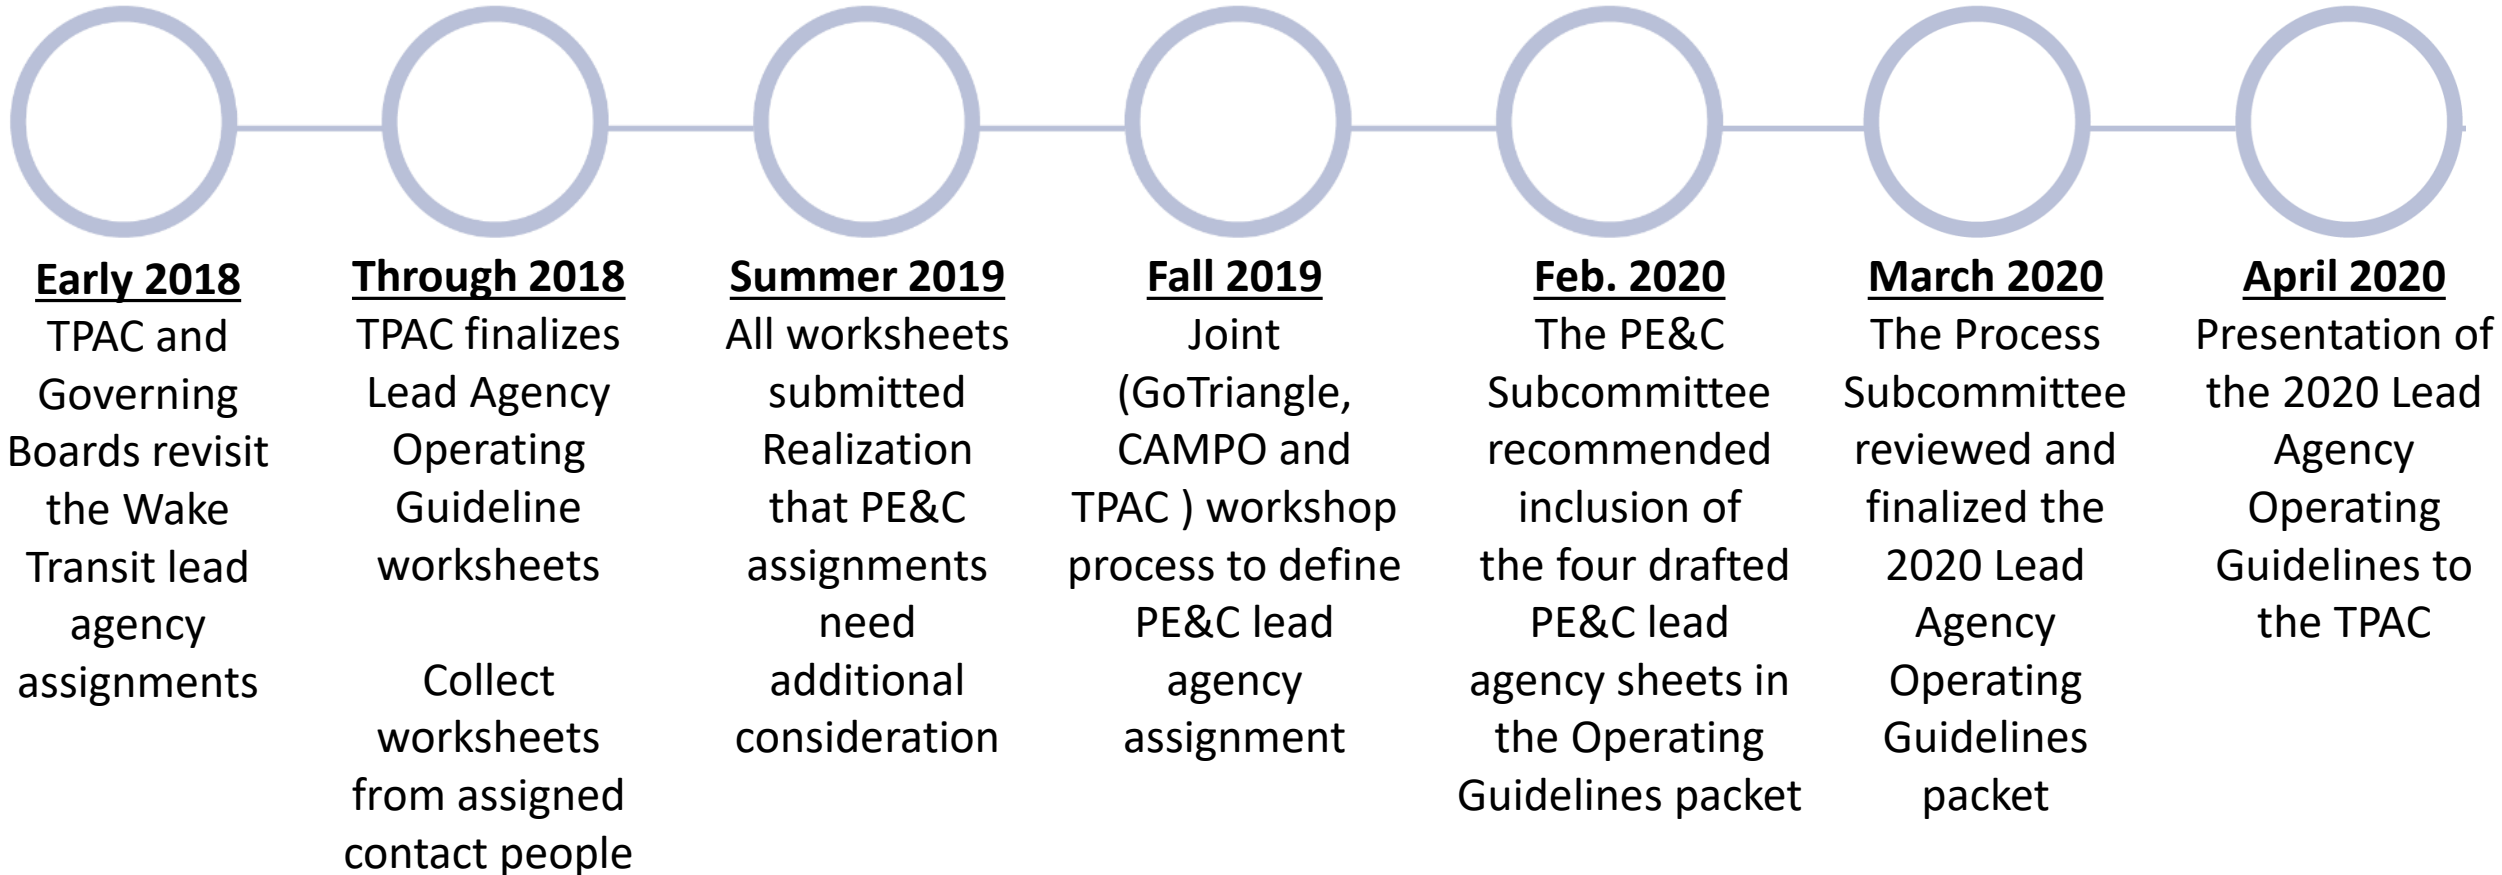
Early 2018
TPAC and Governing Boards revisit the Wake Transit lead agency assignments

Through 2018
TPAC finalizes Lead Agency Operating Guideline worksheets

Collect worksheets from assigned contact people

Summer 2019
All worksheets submitted Realization that PE&C assignments need additional consideration

Fall 2019
Joint (GoTriangle, CAMPO and TPAC ) workshop process to define PE&C lead agency assignment

Feb. 2020
The PE&C Subcommittee recommended inclusion of the four drafted PE&C lead agency sheets in the Operating Guidelines packet

March 2020
The Process Subcommittee reviewed and finalized the 2020 Lead Agency Operating Guidelines packet

April 2020
Presentation of the 2020 Lead Agency Operating Guidelines to the TPAC